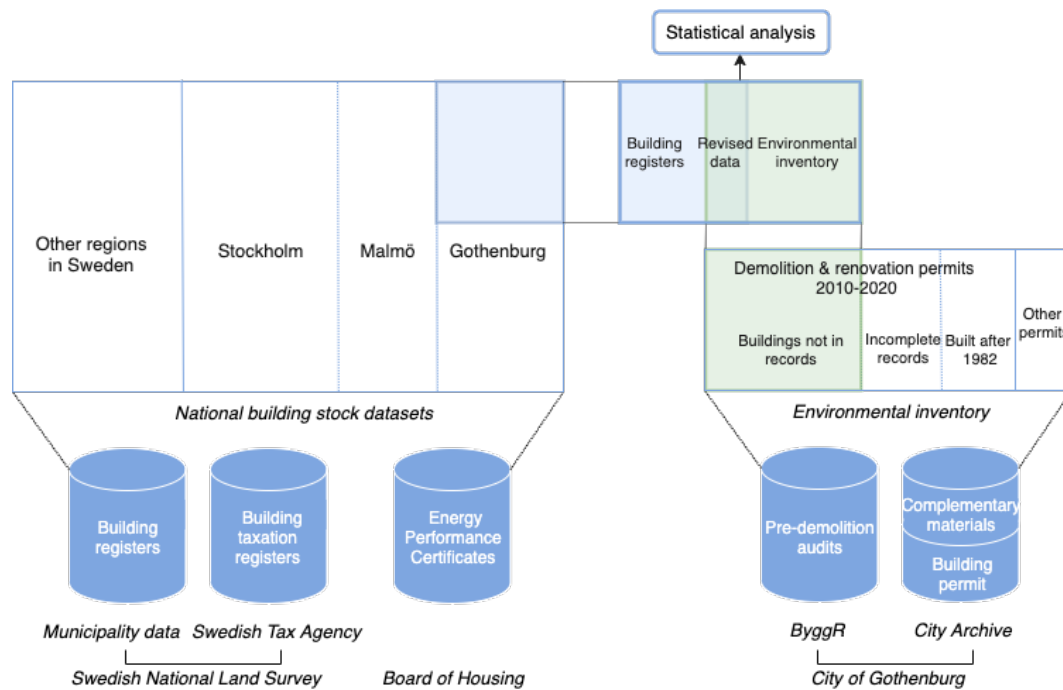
Statistical analysis

Other regions in Sweden

Stockholm

Malmö

Gothenburg

Building registers

Revised data

Environmental inventory

Demolition & renovation permits 2010-2020

Buildings not in records

Incomplete records

Built after 1982

Other permit

National building stock datasets

Environmental inventory

Building registers

Building taxation registers

Energy Performance Certificates

Pre-demolition audits

Complementary materials

Building permit

Municipality data

Swedish Tax Agency

Swedish National Land Survey

Board of Housing

ByggR

City Archive

City of Gothenburg